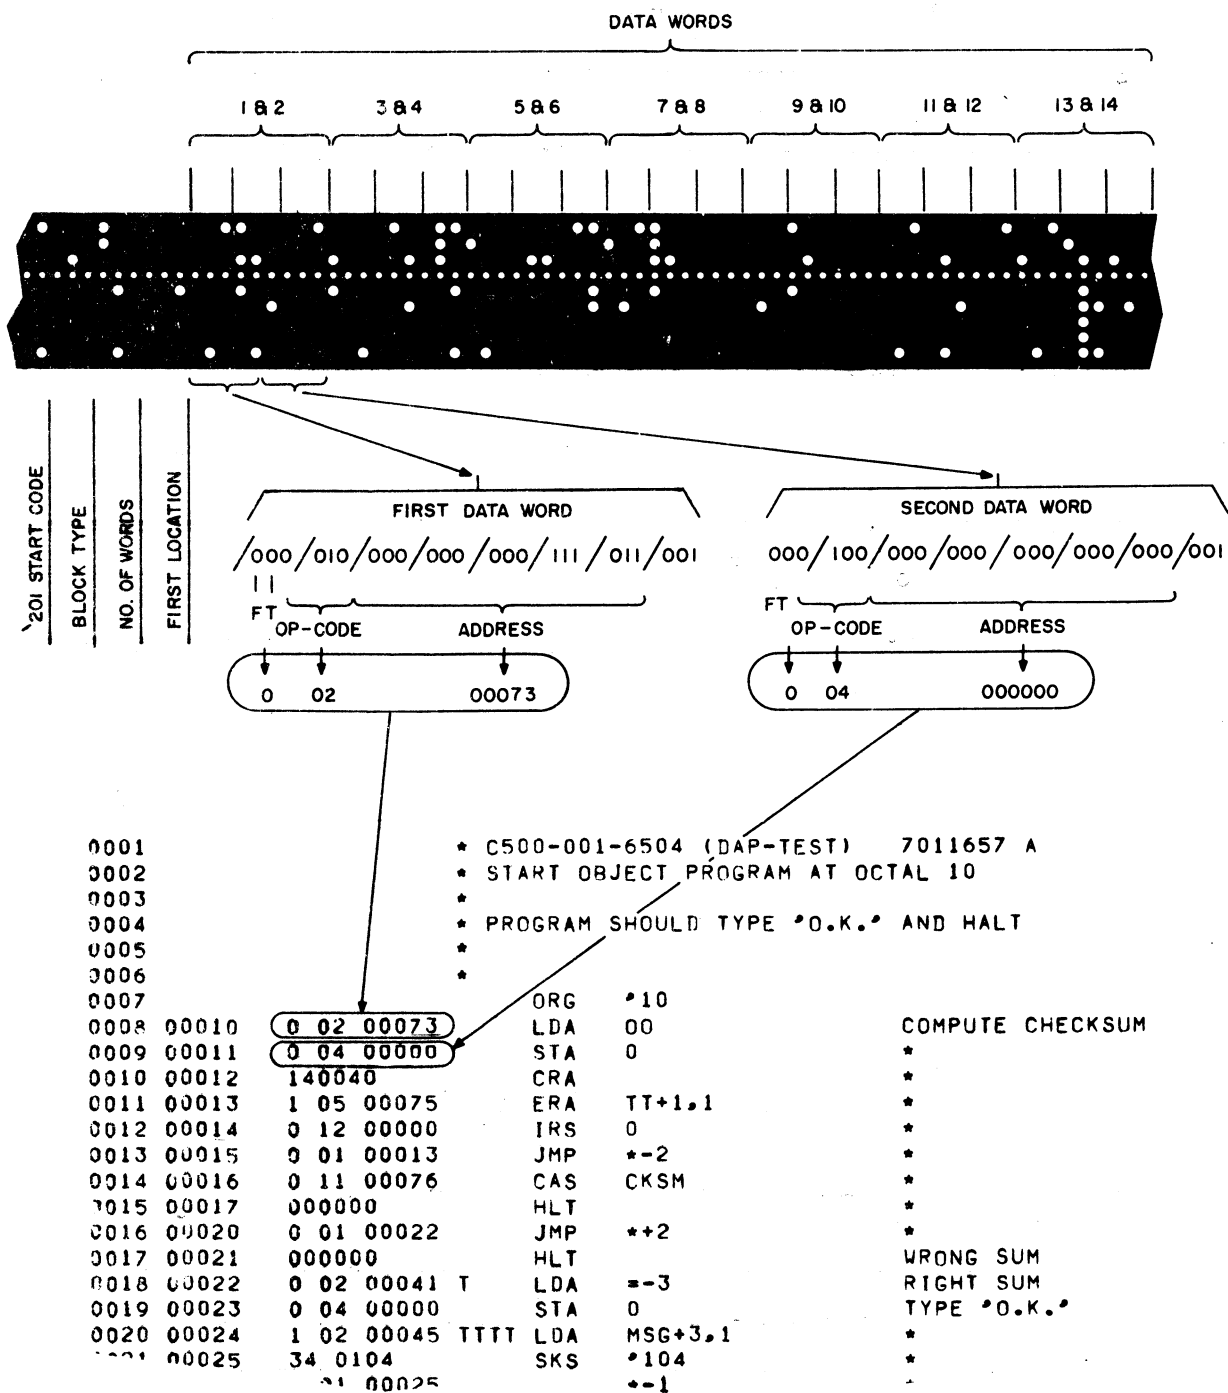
DATA WORDS

1 & 2 3 & 4 5 & 6 7 & 8 9 & 10 11 & 12 13 & 14

'201 START CODE
BLOCK TYPE
NO. OF WORDS
FIRST LOCATION

FIRST DATA WORD

/000/010/000/000/000/111/011/001

F T
OP-CODE ADDRESS

0 02 00073

SECOND DATA WORD

000/100/000/000/000/000/000/001

F T
OP-CODE ADDRESS

0 04 000000

0001 * C500-001-6504 (DAP-TEST) 7011657 A
0002 * START OBJECT PROGRAM AT OCTAL 10
0003 *
0004 * PROGRAM SHOULD TYPE 'O.K.' AND HALT
0005 *
0006 *
0007 ORG '10
0008 00010 0 02 00073 LDA 00 COMPUTE CHECKSUM
0009 00011 0 04 00000 STA 0 *
0010 00012 140040 CRA *
0011 00013 1 05 00075 ERA TT+1,1 *
0012 00014 0 12 00000 IRS 0 *
0013 00015 0 01 00013 JMP *-2 *
0014 00016 0 11 00076 CAS CKSM *
0015 00017 000000 HLT *
0016 00020 0 01 00022 JMP *+2 *
0017 00021 000000 HLT WRONG SUM
0018 00022 0 02 00041 T LDA =-3 RIGHT SUM
0019 00023 0 04 00000 STA 0 TYPE 'O.K.'
0020 00024 1 02 00045 TTTT LDA MSG+3,1 *
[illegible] 00025 34 0104 SKS '104 *
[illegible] 00025 *-1 *